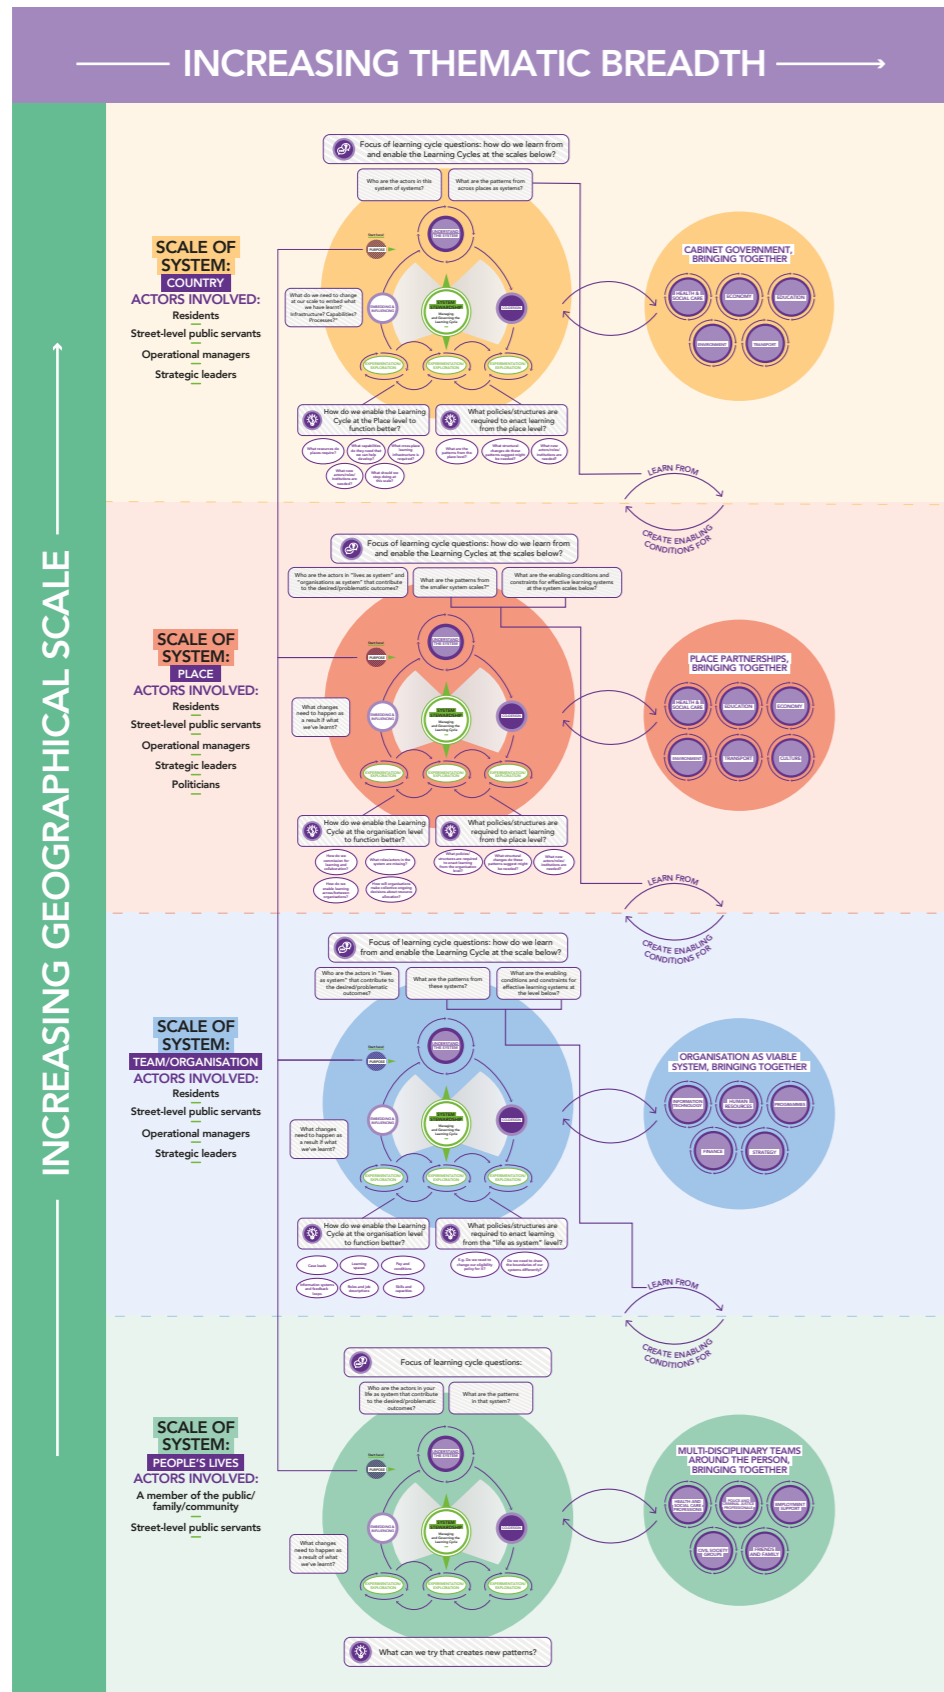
INCREASING THEMATIC BREADTH

INCREASING GEOGRAPHICAL SCALE

SCALE OF SYSTEM:
COUNTRY
ACTORS INVOLVED:
Residents
Street-level public servants
Operational managers
Strategic leaders

Focus of learning cycle questions: how do we learn from and enable the Learning Cycles at the scales below?

Who are the actors in this system of systems?

What are the patterns from across places as systems?

What do we need to change at our scale to embed what we have learnt? Infrastructure? Capabilities? Processes?

How do we enable the Learning Cycle at the Place level to function better?

What policies/structures are required to enact learning from the place level?

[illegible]

CABINET GOVERNMENT, BRINGING TOGETHER
HEALTH & SOCIAL CARE
ECONOMY
EDUCATION
ENVIRONMENT
TRANSPORT

LEARN FROM
CREATE ENABLING CONDITIONS FOR

SCALE OF SYSTEM:
PLACE
ACTORS INVOLVED:
Residents
Street-level public servants
Operational managers
Strategic leaders
Politicians

Focus of learning cycle questions: how do we learn from and enable the Learning Cycles at the scales below?

Who are the actors in "lives as system" and "organisations as system" that contribute to the desired/problematic outcomes?

What are the patterns from the smaller system scales?

What are the enabling conditions and constraints for effective learning systems at the system scales below?

What changes need to happen as a result if what we've learnt?

How do we enable the Learning Cycle at the organisation level to function better?

What policies/structures are required to enact learning from the place level?

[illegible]

PLACE PARTNERSHIPS, BRINGING TOGETHER
HEALTH & SOCIAL CARE
EDUCATION
ECONOMY
ENVIRONMENT
TRANSPORT
CULTURE

LEARN FROM
CREATE ENABLING CONDITIONS FOR

SCALE OF SYSTEM:
TEAM/ORGANISATION
ACTORS INVOLVED:
Residents
Street-level public servants
Operational managers
Strategic leaders

Focus of learning cycle questions: how do we learn from and enable the Learning Cycle at the scale below?

Who are the actors in "lives as system" that contribute to the desired/problematic outcomes?

What are the patterns from these systems?

What are the enabling conditions and constraints for effective learning systems at the level below?

What changes need to happen as a result if what we've learnt?

How do we enable the Learning Cycle at the organisation level to function better?

What policies/structures are required to enact learning from the "life as system" level?

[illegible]

ORGANISATION AS VIABLE SYSTEM, BRINGING TOGETHER
INFORMATION TECHNOLOGY
HUMAN RESOURCES
PROGRAMMES
FINANCE
STRATEGY

LEARN FROM
CREATE ENABLING CONDITIONS FOR

SCALE OF SYSTEM:
PEOPLE'S LIVES
ACTORS INVOLVED:
A member of the public/ family/community
Street-level public servants

Focus of learning cycle questions:

Who are the actors in your life as system that contribute to the desired/problematic outcomes?

What are the patterns in that system?

What changes need to happen as a result of what we've learnt?

MULTI-DISCIPLINARY TEAMS AROUND THE PERSON, BRINGING TOGETHER
HEALTH AND SOCIAL CARE PROFESSIONALS
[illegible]
EMPLOYMENT SUPPORT
CIVIL SOCIETY GROUPS
FRIENDS AND FAMILY

What can we try that creates new patterns?